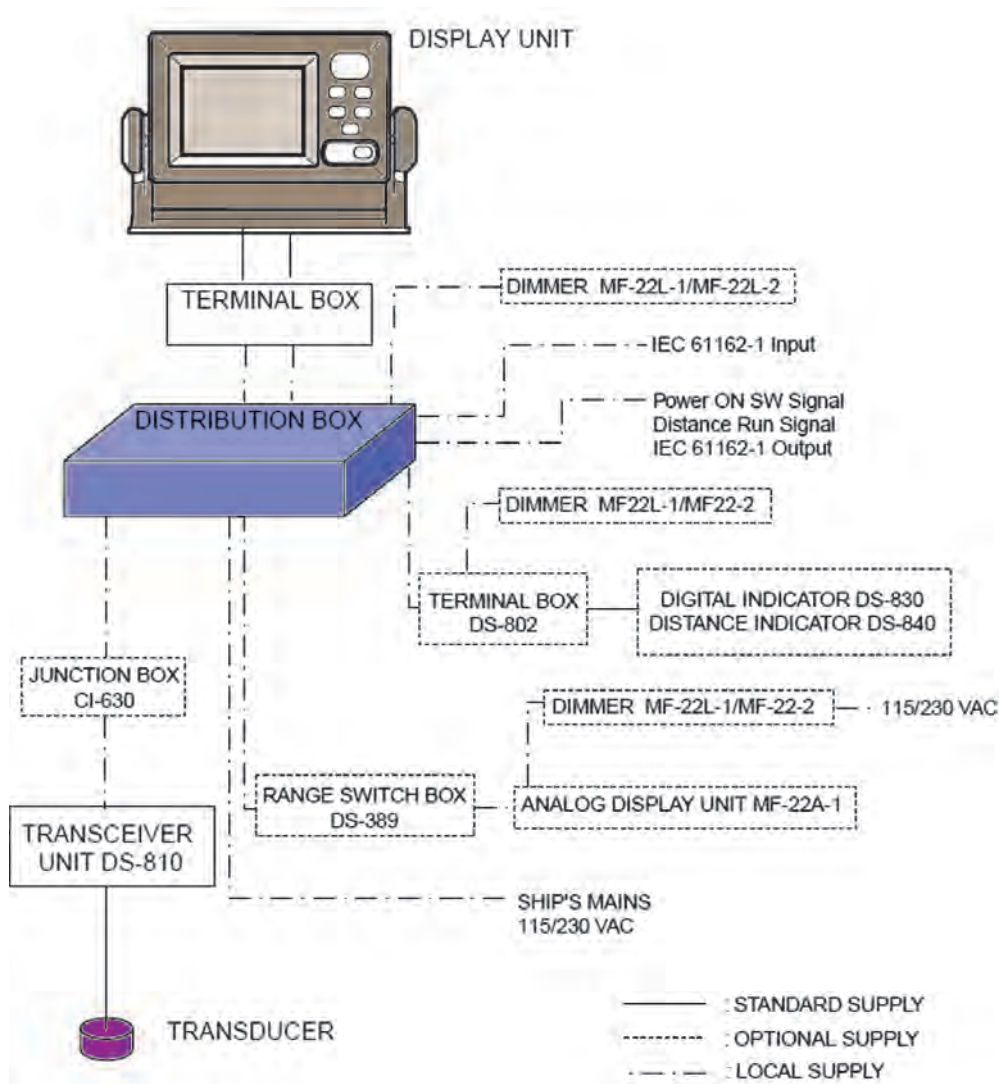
DISPLAY UNIT

TERMINAL BOX

DIMMER MF-22L-1/MF-22L-2

IEC 61162-1 Input

DISTRIBUTION BOX

Power ON SW Signal
Distance Run Signal
IEC 61162-1 Output

DIMMER MF22L-1/MF22-2

TERMINAL BOX
DS-802

DIGITAL INDICATOR DS-830
DISTANCE INDICATOR DS-840

JUNCTION BOX
CI-630

DIMMER MF-22L-1/MF-22-2

115/230 VAC

RANGE SWITCH BOX
DS-389

ANALOG DISPLAY UNIT MF-22A-1

TRANSCEIVER
UNIT DS-810

SHIP'S MAINS
115/230 VAC

TRANSDUCER

: STANDARD SUPPLY
: OPTIONAL SUPPLY
: LOCAL SUPPLY